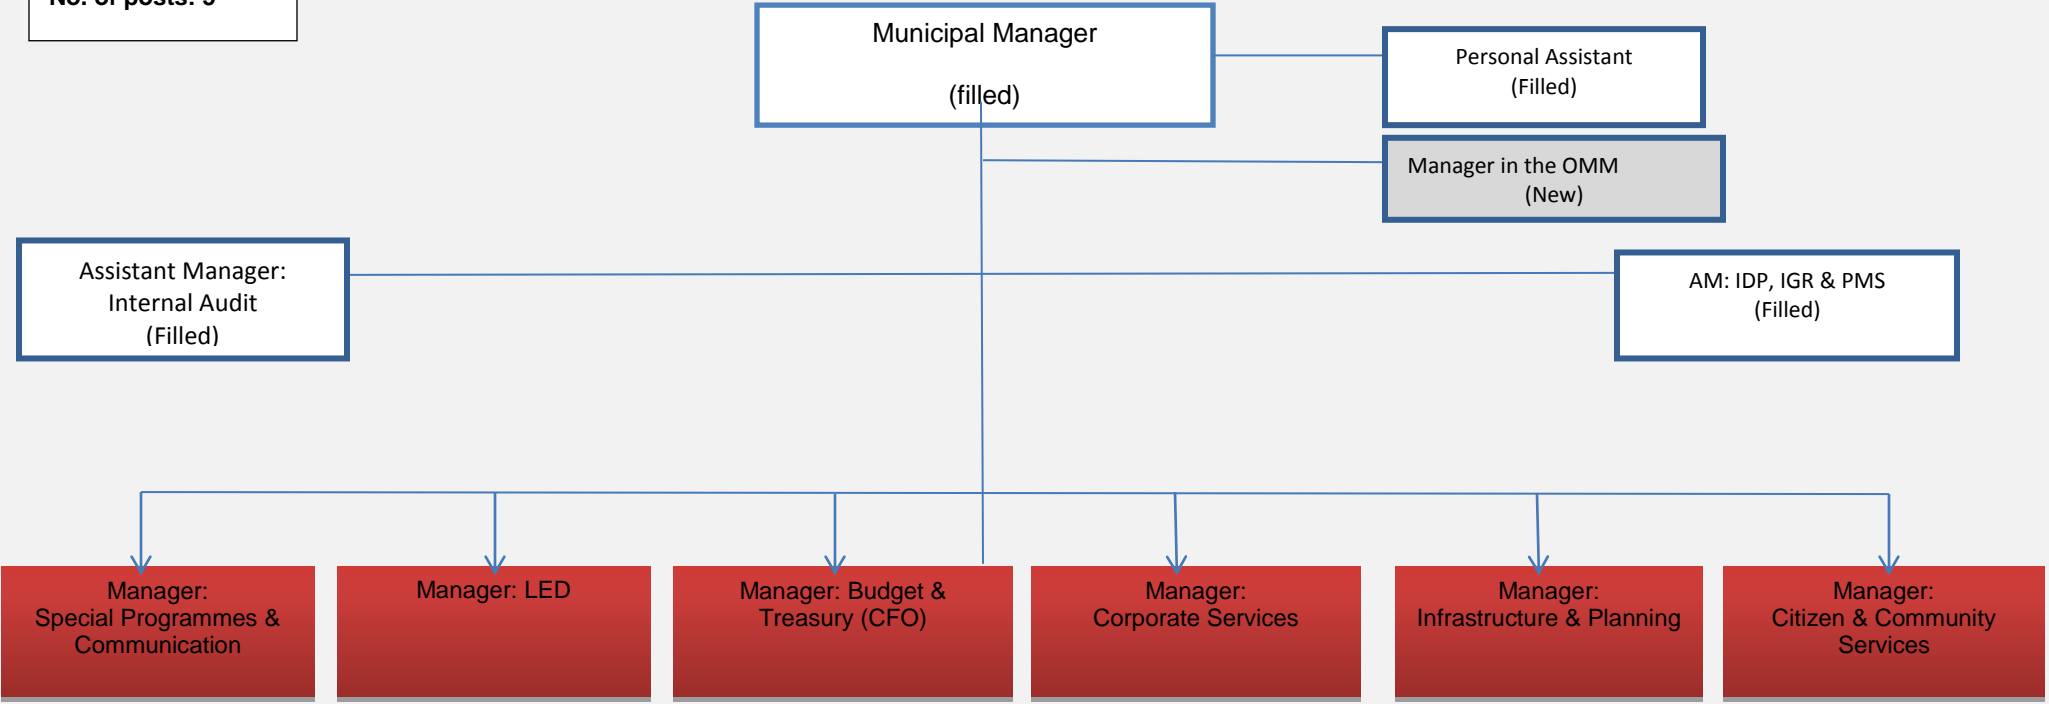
No. of posts: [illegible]

Municipal Manager

(filled)

Personal Assistant
(Filled)

Manager in the OMM
(New)

Assistant Manager:
Internal Audit
(Filled)

AM: IDP, IGR & PMS
(Filled)

Manager:
Special Programmes &
Communication

Manager: LED

Manager: Budget &
Treasury (CFO)

Manager:
Corporate Services

Manager:
Infrastructure & Planning

Manager:
Citizen & Community
Services